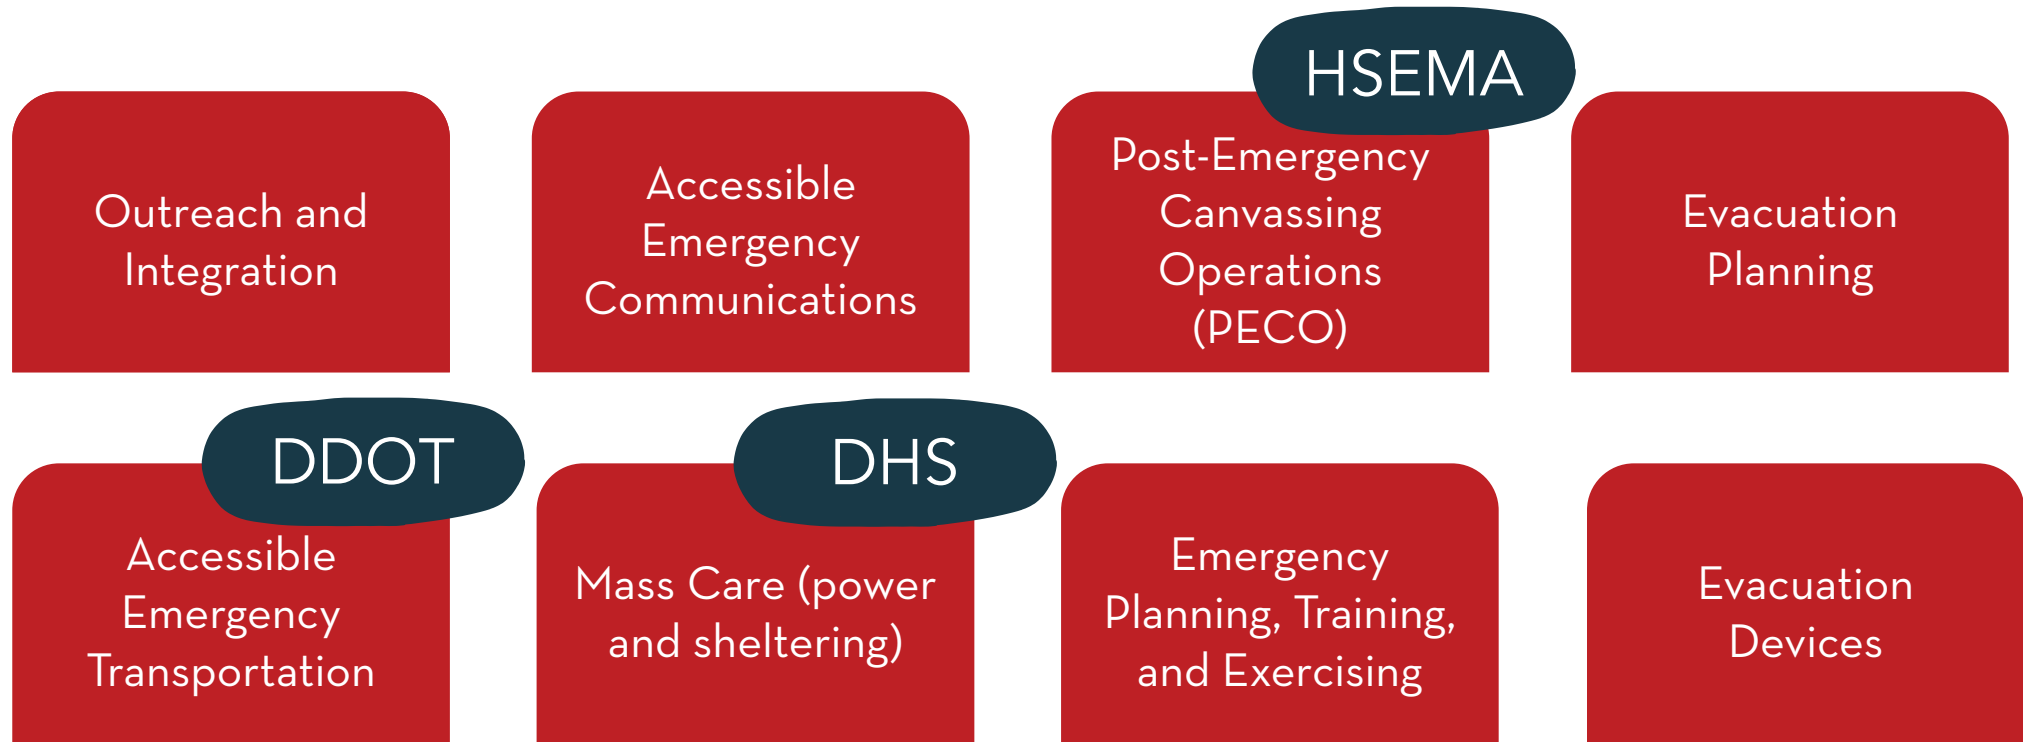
Outreach and Integration

Accessible Emergency Communications

HSEMA

Post-Emergency Canvassing Operations (PECO)

Evacuation Planning

DDOT

Accessible Emergency Transportation

DHS

Mass Care (power and sheltering)

Emergency Planning, Training, and Exercising

Evacuation Devices